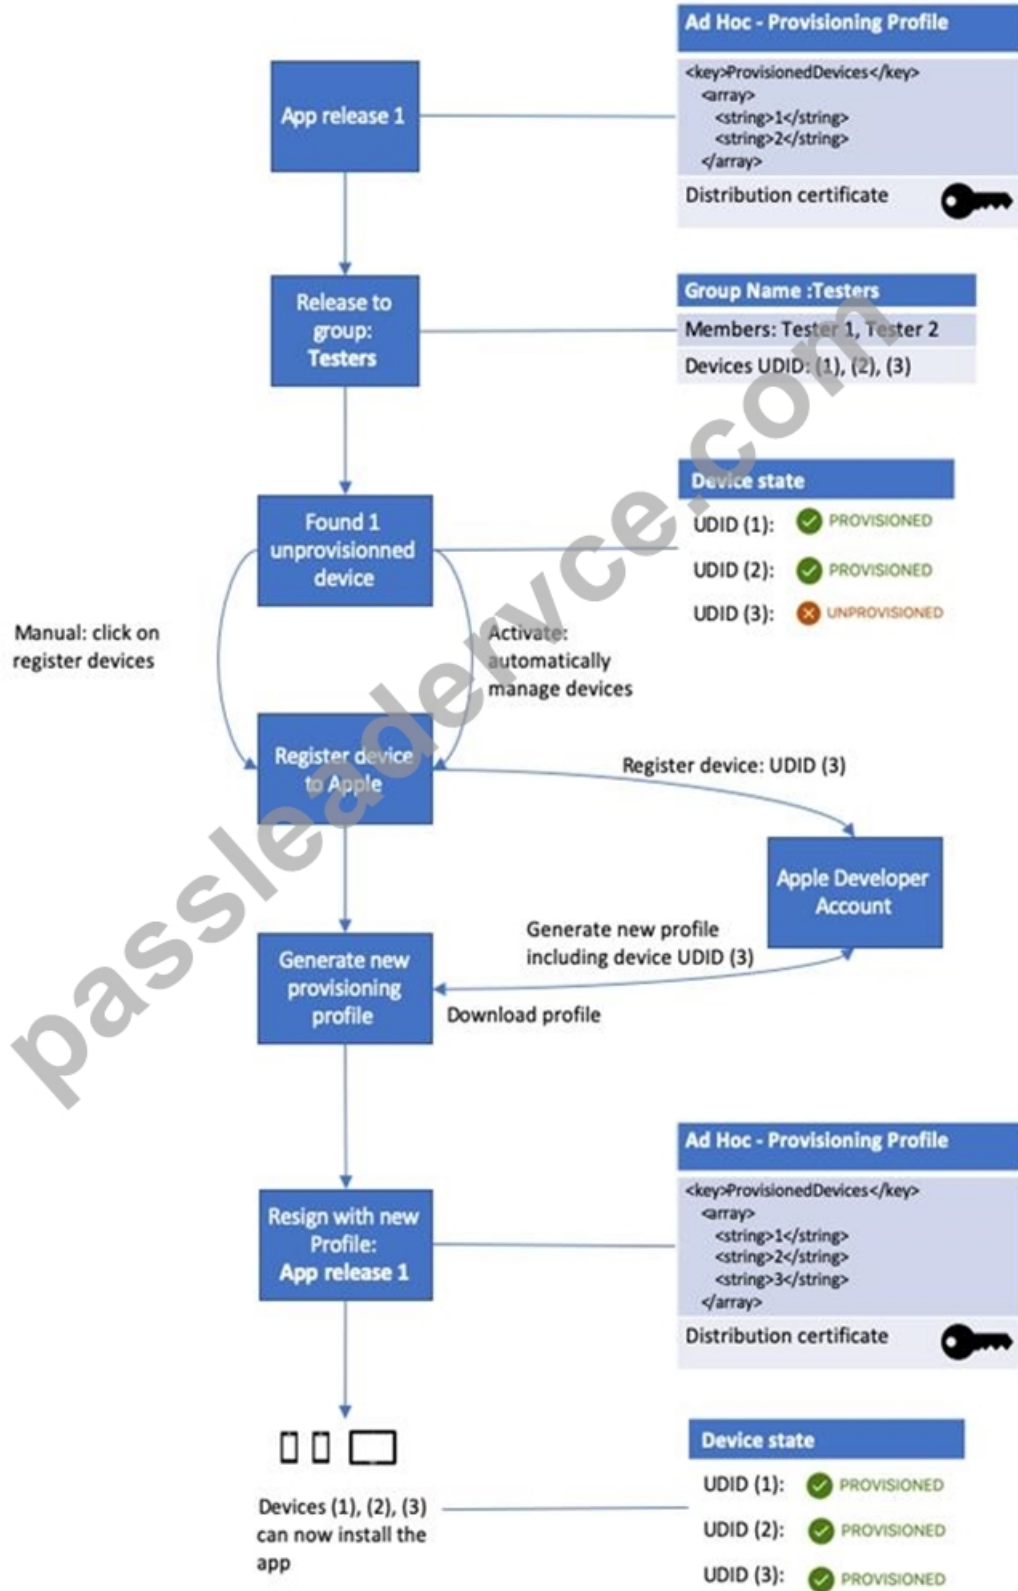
App release 1

Ad Hoc - Provisioning Profile

<key>ProvisionedDevices</key>
<array>
<string>1</string>
<string>2</string>
</array>

Distribution certificate

Release to group: Testers

Group Name :Testers

Members: Tester 1, Tester 2

Devices UDID: (1), (2), (3)

Found 1 unprovisionned device

Device state

UDID (1): PROVISIONED

UDID (2): PROVISIONED

UDID (3): UNPROVISIONED

Manual: click on register devices

Activate: automatically manage devices

Register device to Apple

Register device: UDID (3)

Apple Developer Account

Generate new profile including device UDID (3)

Generate new provisioning profile

Download profile

Ad Hoc - Provisioning Profile

<key>ProvisionedDevices</key>
<array>
<string>1</string>
<string>2</string>
<string>3</string>
</array>

Distribution certificate

Resign with new Profile: App release 1

Devices (1), (2), (3) can now install the app

Device state

UDID (1): PROVISIONED

UDID (2): PROVISIONED

UDID (3): PROVISIONED

passleader vce.com